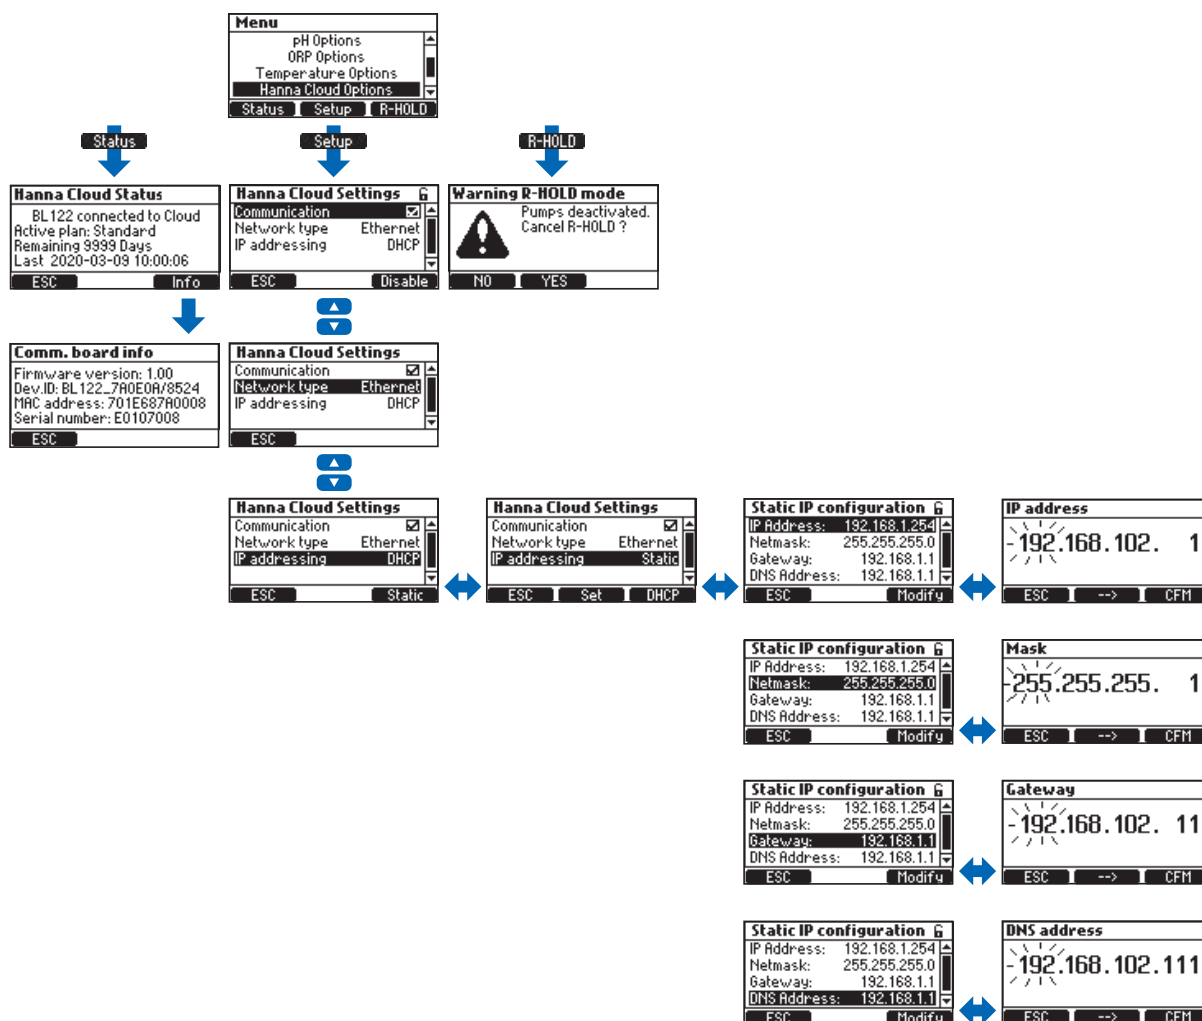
Menu
pH Options
ORP Options
Temperature Options
Hanna Cloud Options
Status Setup R-HOLD

Status

Setup

R-HOLD

Hanna Cloud Status
BL122 connected to Cloud
Active plan: Standard
Remaining 9999 Days
Last 2020-03-09 10:00:06
ESC Info

Hanna Cloud Settings
Communication
Network type Ethernet
IP addressing DHCP
ESC Disable

Warning R-HOLD mode
Pumps deactivated.
Cancel R-HOLD ?
NO YES

Comm. board info
Firmware version: 1.00
Dev.ID: BL122_7A0E0A/8524
MAC address: 701E687A0008
Serial number: E0107008
ESC

Hanna Cloud Settings
Communication
Network type Ethernet
IP addressing DHCP
ESC

Hanna Cloud Settings
Communication
Network type Ethernet
IP addressing DHCP
ESC Static

Hanna Cloud Settings
Communication
Network type Ethernet
IP addressing Static
ESC Set DHCP

Static IP configuration
IP Address: 192.168.1.254
Netmask: 255.255.255.0
Gateway: 192.168.1.1
DNS Address: 192.168.1.1
ESC Modify

IP address
192.168.102. 1
ESC --> CFM

Static IP configuration
IP Address: 192.168.1.254
Netmask: 255.255.255.0
Gateway: 192.168.1.1
DNS Address: 192.168.1.1
ESC Modify

Mask
255.255.255. 1
ESC --> CFM

Static IP configuration
IP Address: 192.168.1.254
Netmask: 255.255.255.0
Gateway: 192.168.1.1
DNS Address: 192.168.1.1
ESC Modify

Gateway
192.168.102. 11
ESC --> CFM

Static IP configuration
IP Address: 192.168.1.254
Netmask: 255.255.255.0
Gateway: 192.168.1.1
DNS Address: 192.168.1.1
ESC Modify

DNS address
192.168.102.111
ESC --> CFM